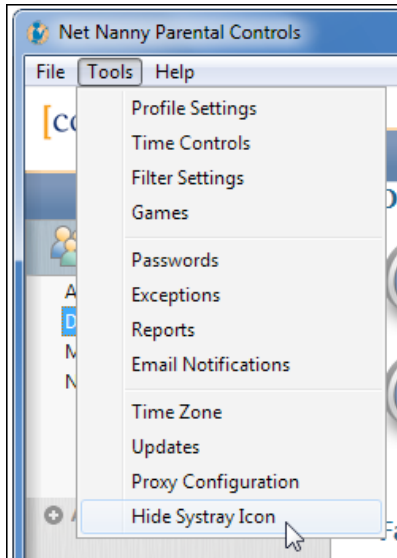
Net Nanny Parental Controls

File Tools Help

[co

A
D
M
N

Profile Settings
Time Controls
Filter Settings
Games

Passwords
Exceptions
Reports
Email Notifications

Time Zone
Updates
Proxy Configuration
Hide Systray Icon